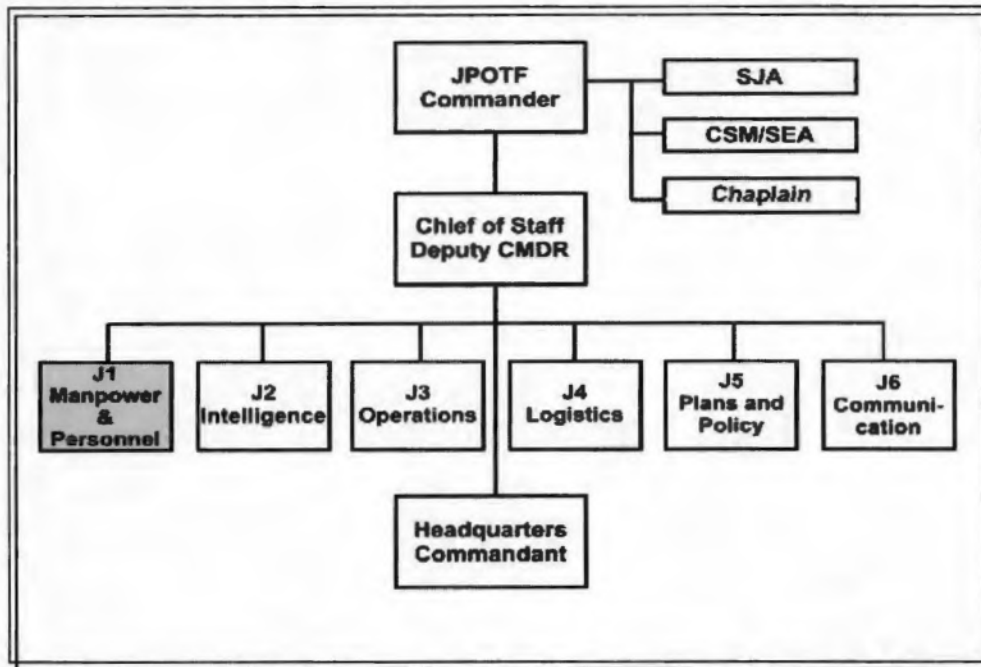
JPOTF Commander

SJA

CSM/SEA

Chaplain

Chief of Staff Deputy CMDR

J1 Manpower & Personnel

J2 Intelligence

J3 Operations

J4 Logistics

J5 Plans and Policy

J6 Communication

Headquarters Commandant